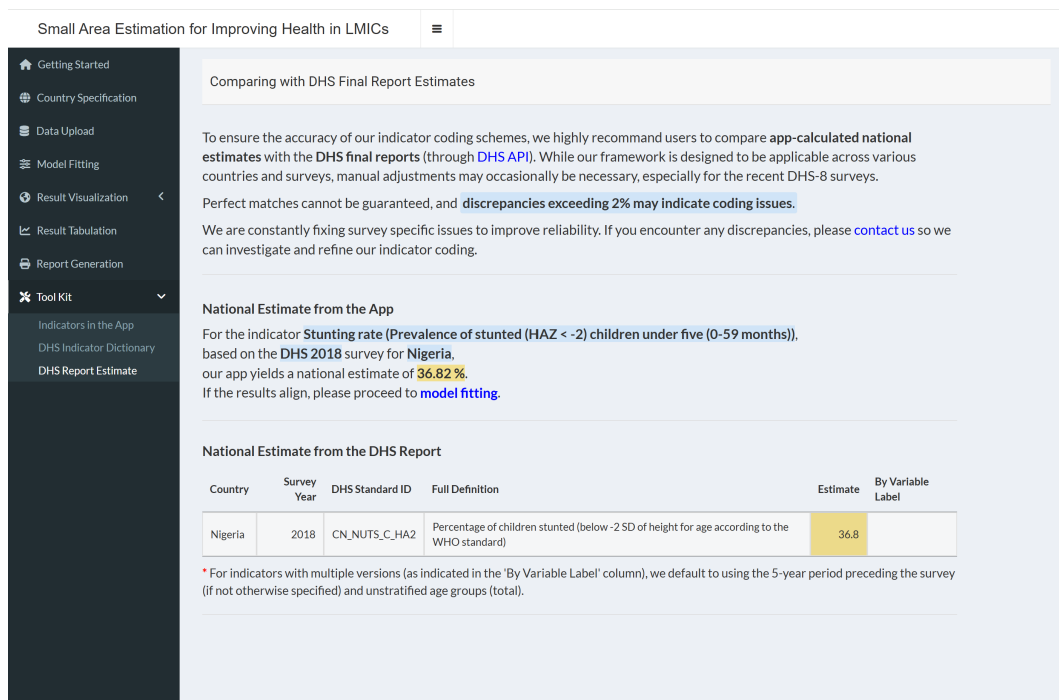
Small Area Estimation for Improving Health in LMICs

≡

Getting Started
Country Specification
Data Upload
Model Fitting
Result Visualization <
Result Tabulation
Report Generation
Tool Kit
Indicators in the App
DHS Indicator Dictionary
DHS Report Estimate

Comparing with DHS Final Report Estimates

To ensure the accuracy of our indicator coding schemes, we highly recommand users to compare **app-calculated national estimates** with the **DHS final reports** (through DHS API). While our framework is designed to be applicable across various countries and surveys, manual adjustments may occasionally be necessary, especially for the recent DHS-8 surveys.

Perfect matches cannot be guaranteed, and **discrepancies exceeding 2% may indicate coding issues**.

We are constantly fixing survey specific issues to improve reliability. If you encounter any discrepancies, please contact us so we can investigate and refine our indicator coding.

National Estimate from the App

For the indicator **Stunting rate (Prevalence of stunted (HAZ < -2) children under five (0-59 months))**, based on the **DHS 2018** survey for **Nigeria**, our app yields a national estimate of **36.82 %**. If the results align, please proceed to **model fitting**.

National Estimate from the DHS Report

| Country | Survey Year | DHS Standard ID | Full Definition | Estimate | By Variable Label |
|---|---|---|---|---|---|
| Nigeria | 2018 | CN_NUTS_C_HA2 | Percentage of children stunted (below -2 SD of height for age according to the WHO standard) | 36.8 | |

* For indicators with multiple versions (as indicated in the 'By Variable Label' column), we default to using the 5-year period preceding the survey (if not otherwise specified) and unstratified age groups (total).